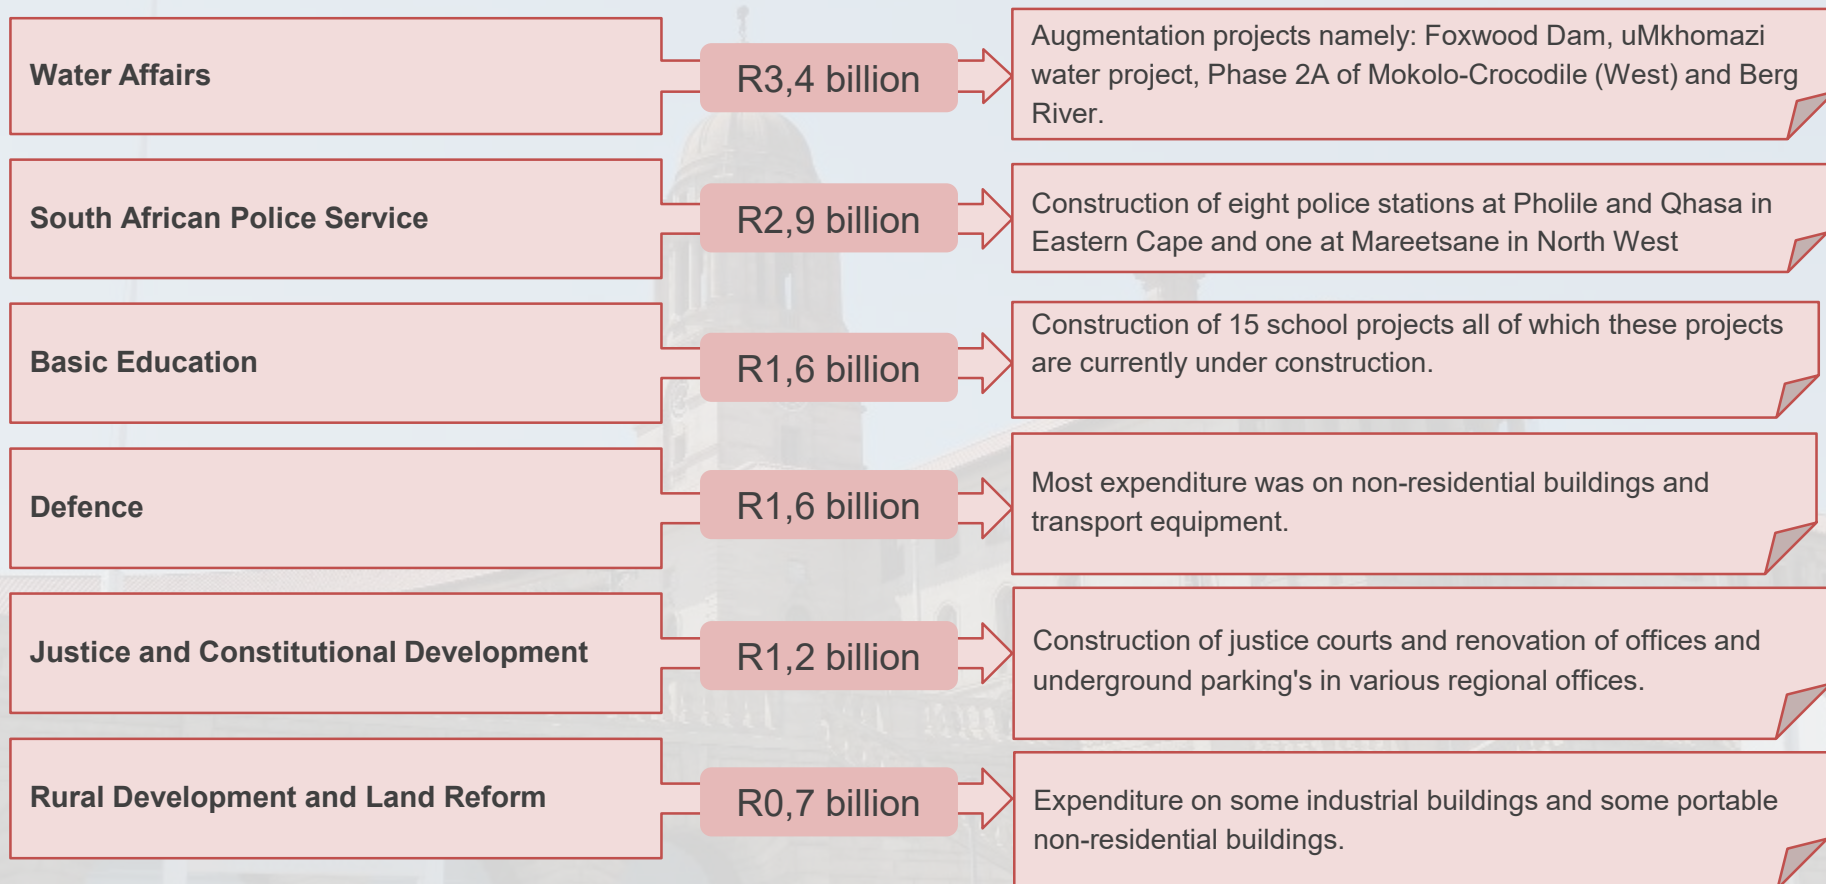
Water Affairs

R3,4 billion

Augmentation projects namely: Foxwood Dam, uMkhomazi water project, Phase 2A of Mokolo-Crocodile (West) and Berg River.

South African Police Service

R2,9 billion

Construction of eight police stations at Pholile and Qhasa in Eastern Cape and one at Mareetsane in North West

Basic Education

R1,6 billion

Construction of 15 school projects all of which these projects are currently under construction.

Defence

R1,6 billion

Most expenditure was on non-residential buildings and transport equipment.

Justice and Constitutional Development

R1,2 billion

Construction of justice courts and renovation of offices and underground parking's in various regional offices.

Rural Development and Land Reform

R0,7 billion

Expenditure on some industrial buildings and some portable non-residential buildings.